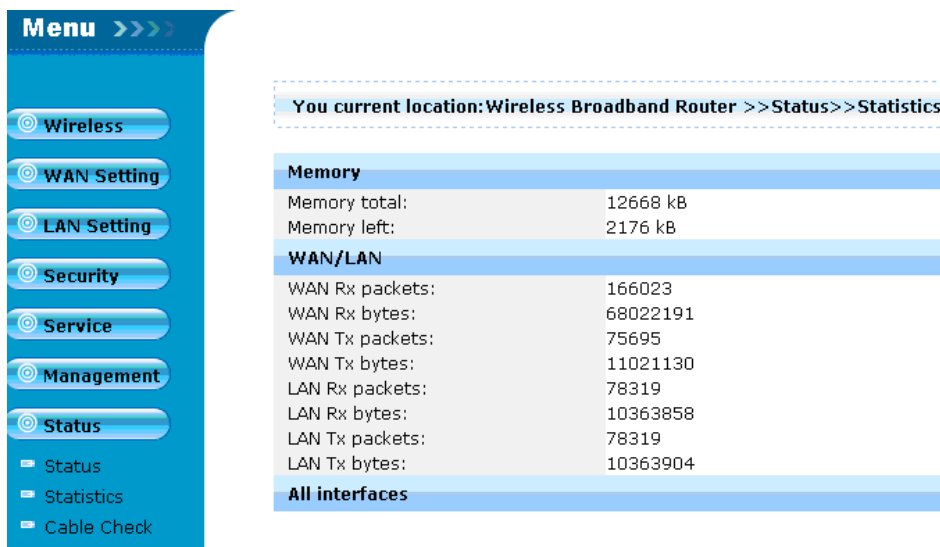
Menu >>>>

Wireless
WAN Setting
LAN Setting
Security
Service
Management
Status
Status
Statistics
Cable Check

You current location:Wireless Broadband Router >>Status>>Statistics

Memory

| | |
|---|---|
| Memory total: | 12668 kB |
| Memory left: | 2176 kB |

WAN/LAN

| | |
|---|---|
| WAN Rx packets: | 166023 |
| WAN Rx bytes: | 68022191 |
| WAN Tx packets: | 75695 |
| WAN Tx bytes: | 11021130 |
| LAN Rx packets: | 78319 |
| LAN Rx bytes: | 10363858 |
| LAN Tx packets: | 78319 |
| LAN Tx bytes: | 10363904 |

All interfaces